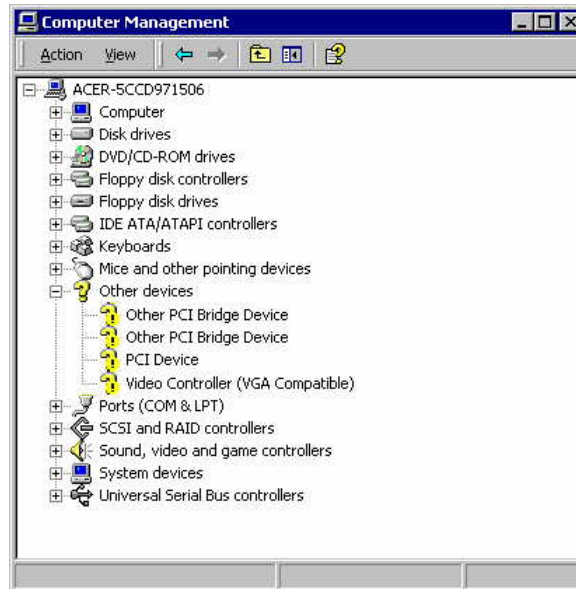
Computer Management

Action View

ACER-5CCD971506
Computer
Disk drives
DVD/CD-ROM drives
Floppy disk controllers
Floppy disk drives
IDE ATA/ATAPI controllers
Keyboards
Mice and other pointing devices
Other devices
Other PCI Bridge Device
Other PCI Bridge Device
PCI Device
Video Controller (VGA Compatible)
Ports (COM & LPT)
SCSI and RAID controllers
Sound, video and game controllers
System devices
Universal Serial Bus controllers